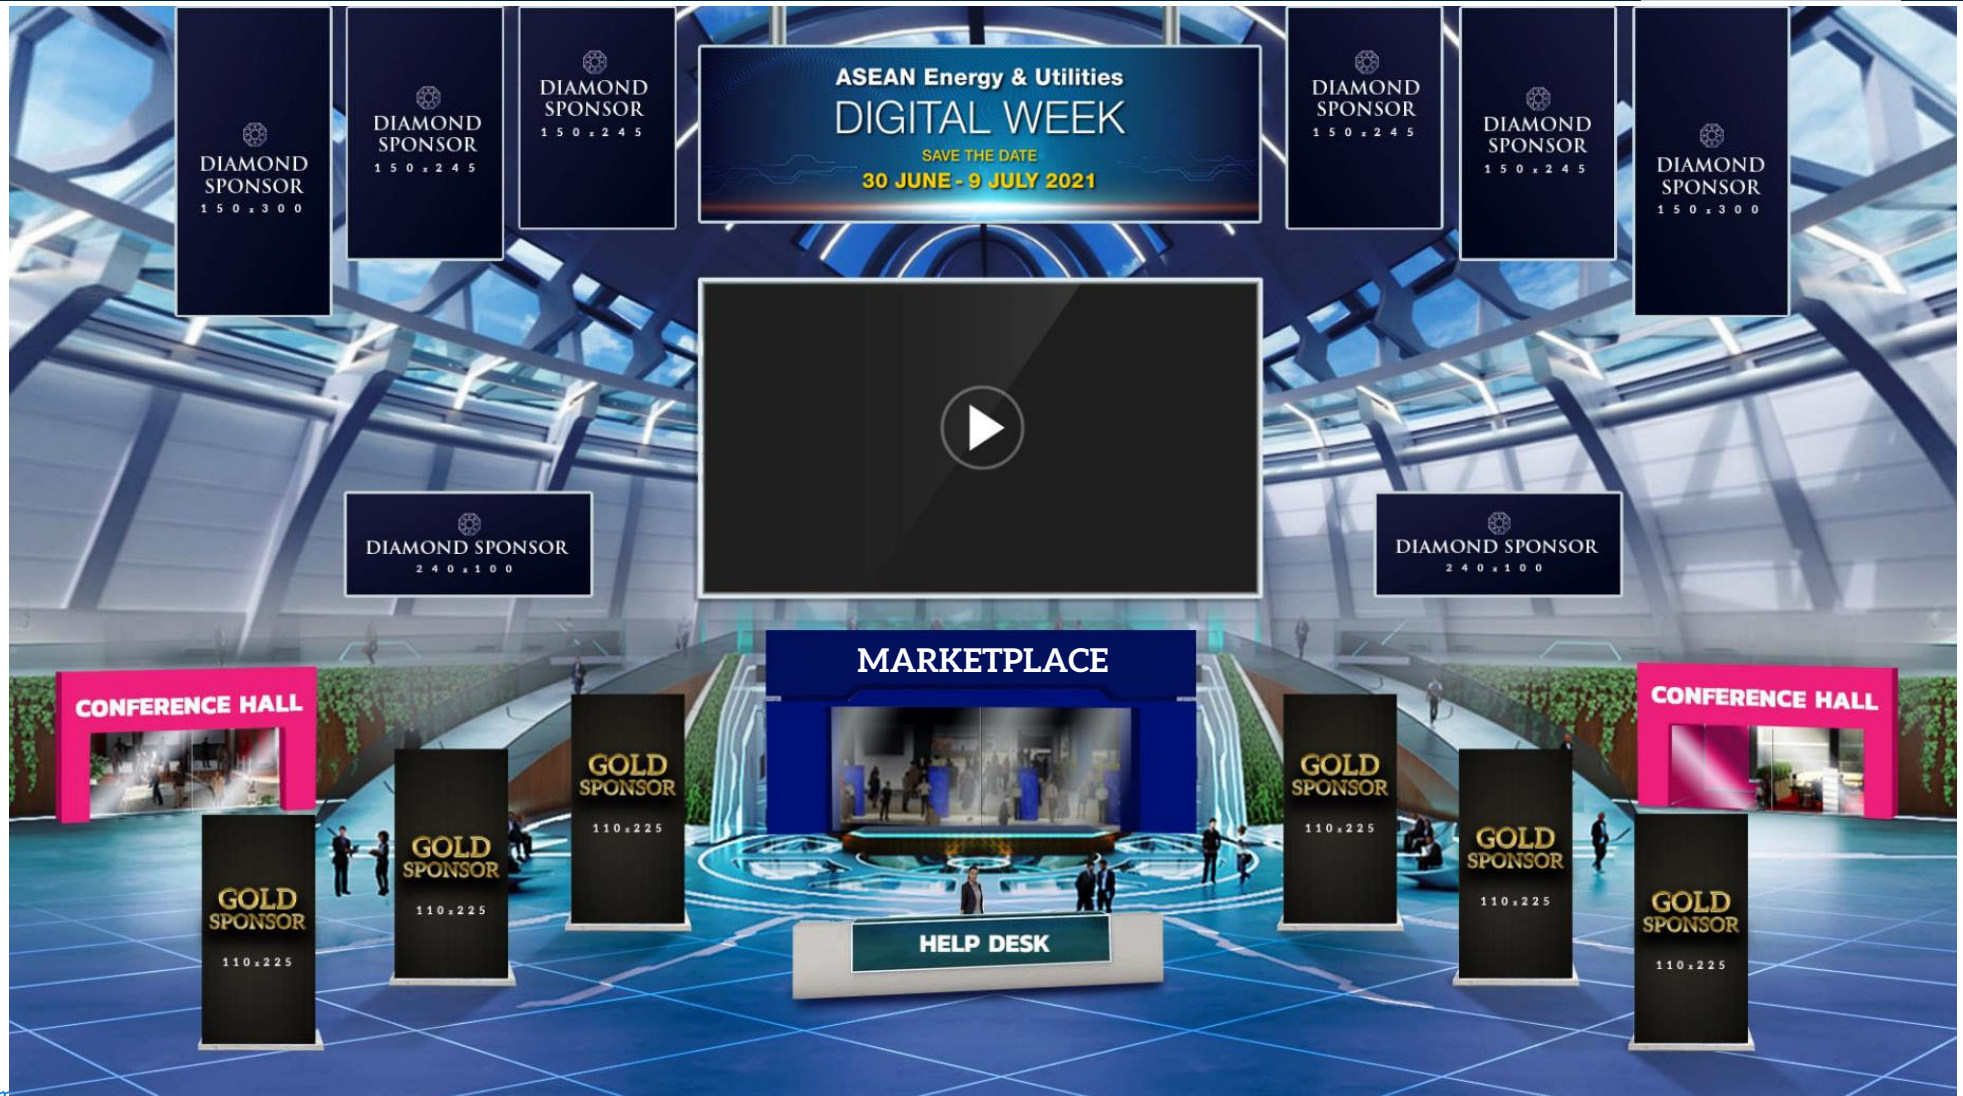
DIAMOND SPONSOR
150x300

DIAMOND SPONSOR
150x245

DIAMOND SPONSOR
150x245

ASEAN Energy & Utilities
DIGITAL WEEK
SAVE THE DATE
30 JUNE - 9 JULY 2021

DIAMOND SPONSOR
150x245

DIAMOND SPONSOR
150x245

DIAMOND SPONSOR
150x300

DIAMOND SPONSOR
240x100

DIAMOND SPONSOR
240x100

CONFERENCE HALL

MARKETPLACE

CONFERENCE HALL

GOLD SPONSOR
110x225

GOLD SPONSOR
110x225

GOLD SPONSOR
110x225

GOLD SPONSOR
110x225

GOLD SPONSOR
110x225

GOLD SPONSOR
110x225

HELP DESK